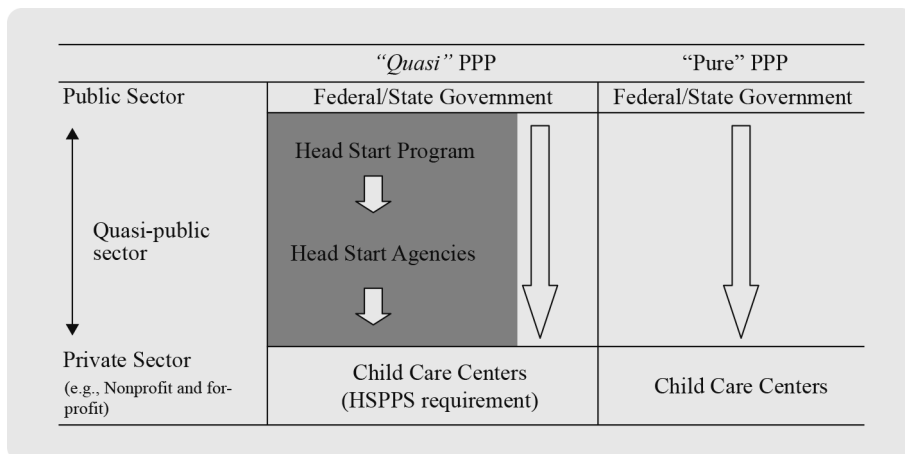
| | *"Quasi"* PPP | "Pure" PPP |
|---|---|---|
| Public Sector | Federal/State Government | Federal/State Government |
| Quasi-public sector | Head Start Program<br>Head Start Agencies | |
| Private Sector (e.g., Nonprofit and for-profit) | Child Care Centers (HSPPS requirement) | Child Care Centers |